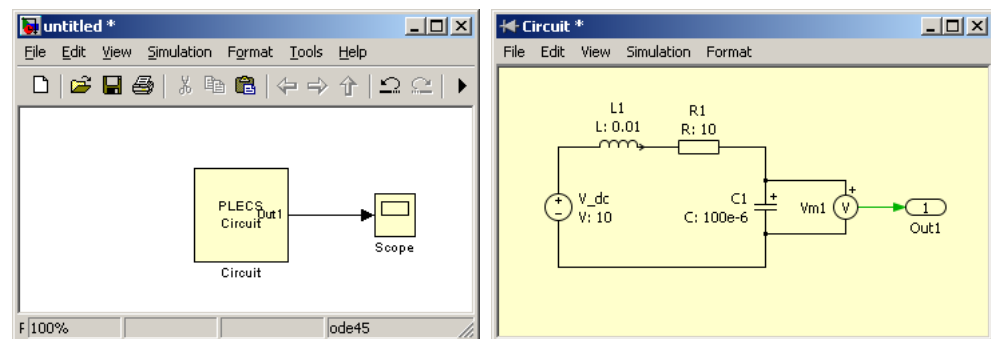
untitled *

File Edit View Simulation Format Tools Help

PLECS Circuit

Out1

Circuit

Scope

F 100%

ode45

Circuit *

File Edit View Simulation Format

L1
L: 0.01

R1
R: 10

V_dc
V: 10

C1
C: 100e-6

Vm1

V

1

Out1